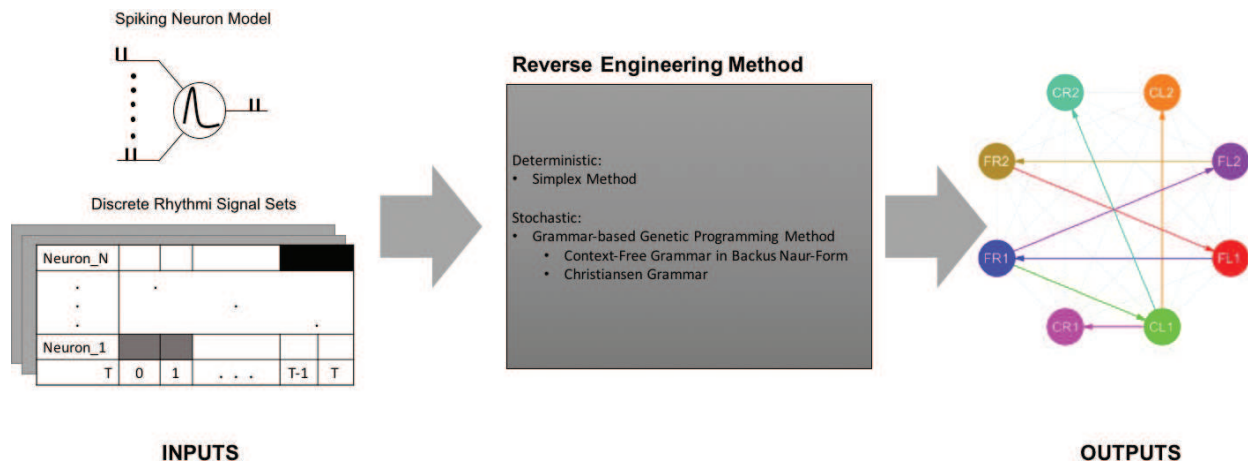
Spiking Neuron Model

Discrete Rhythmi Signal Sets

| Neuron_N | | | | | |
|---|---|---|---|---|---|
| . . . | . | | . | | . |
| Neuron_1 | | | | | |
| T | 0 | 1 | . . . | T-1 | T |

Reverse Engineering Method

Deterministic:
• Simplex Method

Stochastic:
• Grammar-based Genetic Programming Method
  • Context-Free Grammar in Backus Naur-Form
  • Christiansen Grammar

CR2
CL2
FR2
FL2
FR1
FL1
CR1
CL1

INPUTS

OUTPUTS